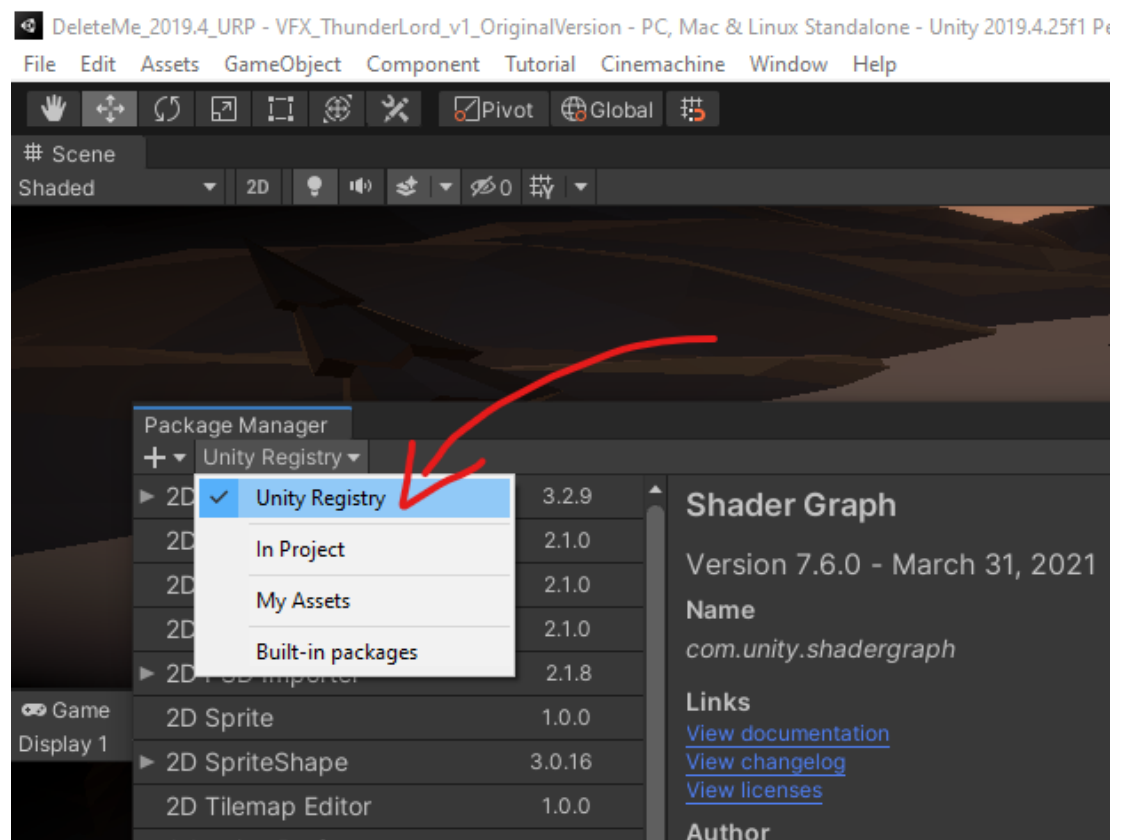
DeleteMe_2019.4_URP - VFX_ThunderLord_v1_OriginalVersion - PC, Mac & Linux Standalone - Unity 2019.4.25f1 Pe

File Edit Assets GameObject Component Tutorial Cinemachine Window Help

Pivot Global

# Scene

Shaded 2D 0

Package Manager

+ Unity Registry

Unity Registry

In Project

My Assets

Built-in packages

2D 3.2.9

2D 2.1.0

2D 2.1.0

2D 2.1.0

2D PSD Importer 2.1.8

2D Sprite 1.0.0

2D SpriteShape 3.0.16

2D Tilemap Editor 1.0.0

Game

Display 1

Shader Graph

Version 7.6.0 - March 31, 2021

Name

com.unity.shadergraph

Links

View documentation

View changelog

View licenses

Author